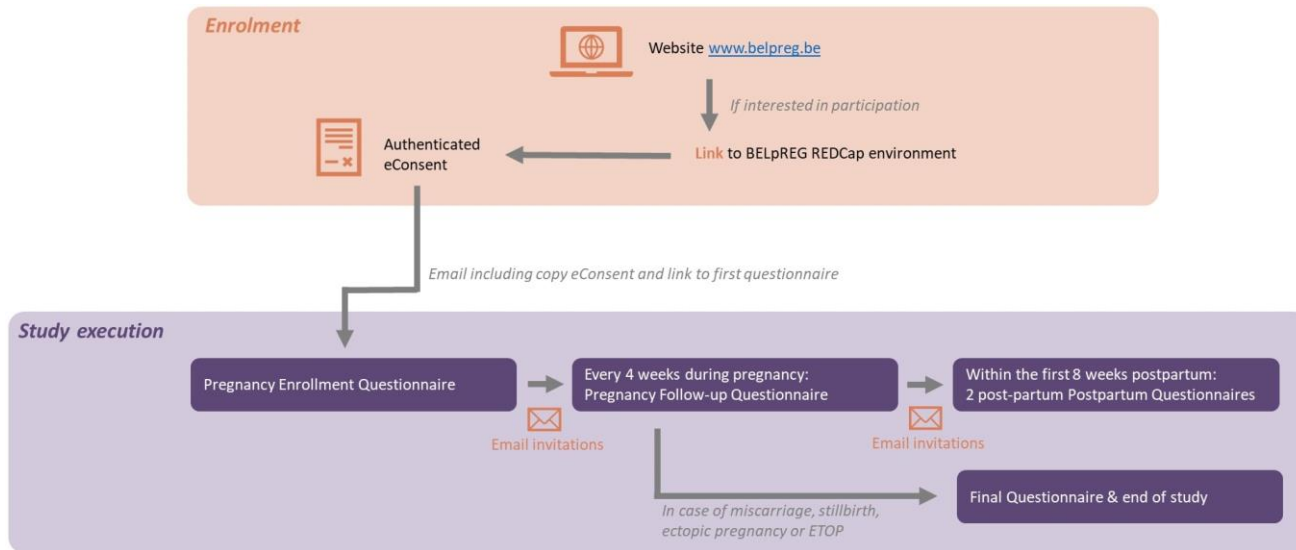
Enrolment

Website www.belpreg.be

If interested in participation

Authenticated eConsent

Link to BELpREG REDCap environment

Email including copy eConsent and link to first questionnaire

Study execution

Pregnancy Enrollment Questionnaire

Every 4 weeks during pregnancy: Pregnancy Follow-up Questionnaire

Within the first 8 weeks postpartum: 2 post-partum Postpartum Questionnaires

Email invitations

Email invitations

In case of miscarriage, stillbirth, ectopic pregnancy or ETOP

Final Questionnaire & end of study